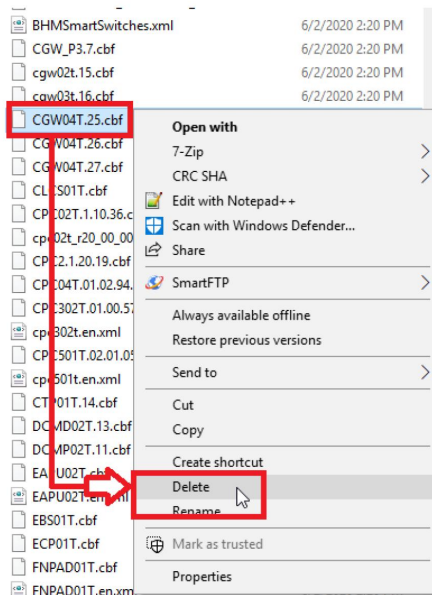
BHMSmartSwitches.xml 6/2/2020 2:20 PM
CGW_P3.7.cbf 6/2/2020 2:20 PM
cgw02t.15.cbf 6/2/2020 2:20 PM
cgw03t.16.cbf 6/2/2020 2:20 PM
CGW04T.25.cbf
CGW04T.26.cbf
CGW04T.27.cbf
CLCS01T.cbf
CPC02T.1.10.36.c
cpc02t_r20_00_00
CPC2.1.20.19.cbf
CPC04T.01.02.94.
CPC302T.01.00.57
cpc302t.en.xml
CPC501T.02.01.05
cpc501t.en.xml
CTP01T.14.cbf
DCMD02T.13.cbf
DCMP02T.11.cbf
EAPU02T.cbf
EAPU02T.en.xml
EBS01T.cbf
ECP01T.cbf
FNPAD01T.cbf
FNPAD01T.en.xm

Open with
7-Zip
CRC SHA
Edit with Notepad++
Scan with Windows Defender...
Share
SmartFTP
Always available offline
Restore previous versions
Send to
Cut
Copy
Create shortcut
Delete
Rename
Mark as trusted
Properties